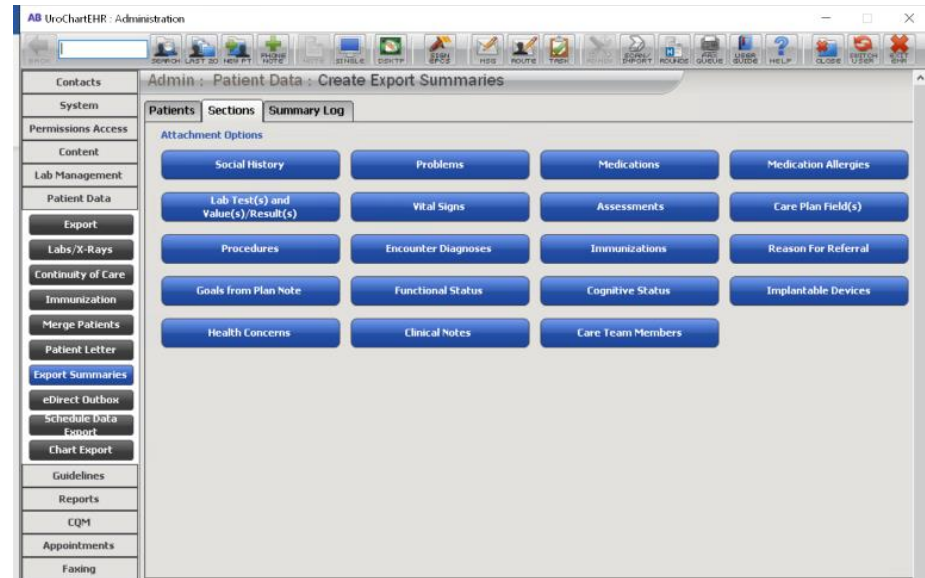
AB UroChartEHR : Administration

BACK SEARCH LAST 20 NEW PT PHONE NOTE NOTE SINGLE DSKTP SIGN EPCS MSG ROUTE TASK SCAN/ IMPORT ROUNDS FAX QUEUE USER GUIDE HELP CLOSE SWITCH USER EXIT EHR

Contacts
System
Permissions Access
Content
Lab Management
Patient Data
Export
Labs/X-Rays
Continuity of Care
Immunization
Merge Patients
Patient Letter
Export Summaries
eDirect Outbox
Schedule Data Export
Chart Export
Guidelines
Reports
CQM
Appointments
Faxing

Admin : Patient Data : Create Export Summaries

Patients Sections Summary Log

Attachment Options

Social History
Problems
Medications
Medication Allergies
Lab Test(s) and Value(s)/Result(s)
Vital Signs
Assessments
Care Plan Field(s)
Procedures
Encounter Diagnoses
Immunizations
Reason For Referral
Goals from Plan Note
Functional Status
Cognitive Status
Implantable Devices
Health Concerns
Clinical Notes
Care Team Members